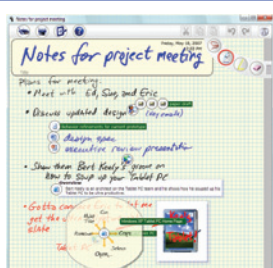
Notes for project meeting

Notes for project meeting

Friday, May 18, 2007

Plans for meeting:

• Meet with Ed, Sue, and Eric

• Discuss updated design (key needs)

• design spec

• executive review presentation

• Show them Bert Keely's piece on how to soup up your Tablet PC

• Gotta come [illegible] get the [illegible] slate

Bert Keely is an architect on the Tablet PC team and he shows how he souped up his Tablet PC to be a fine scheduler.

Windows XP Tablet PC Keely Reel

Open...

Copy

Mail